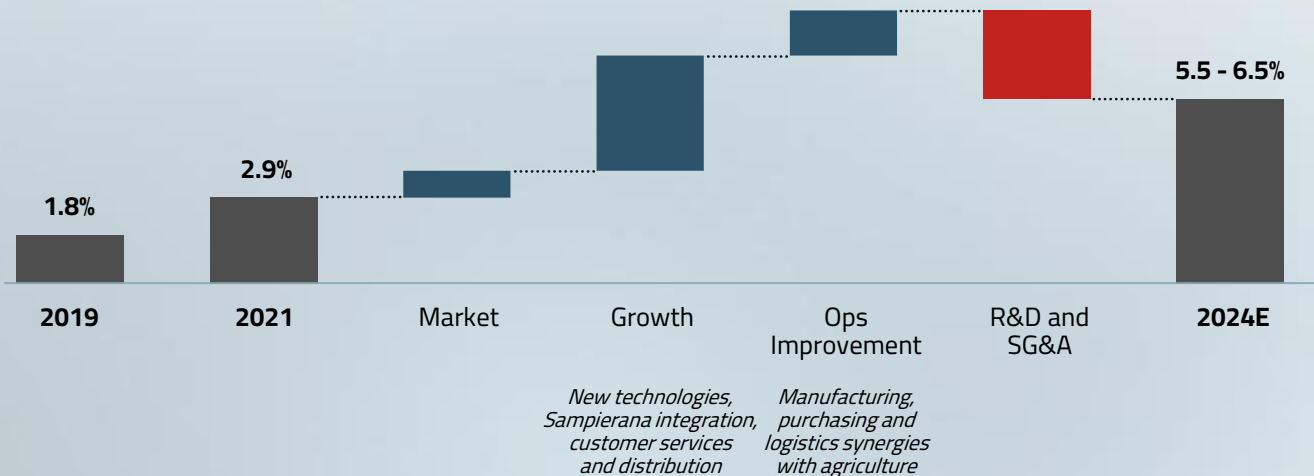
1.8%

2.9%

5.5 - 6.5%

2019

2021

Market

Growth

Ops Improvement

R&D and SG&A

2024E

New technologies, Sampierana integration, customer services and distribution

Manufacturing, purchasing and logistics synergies with agriculture